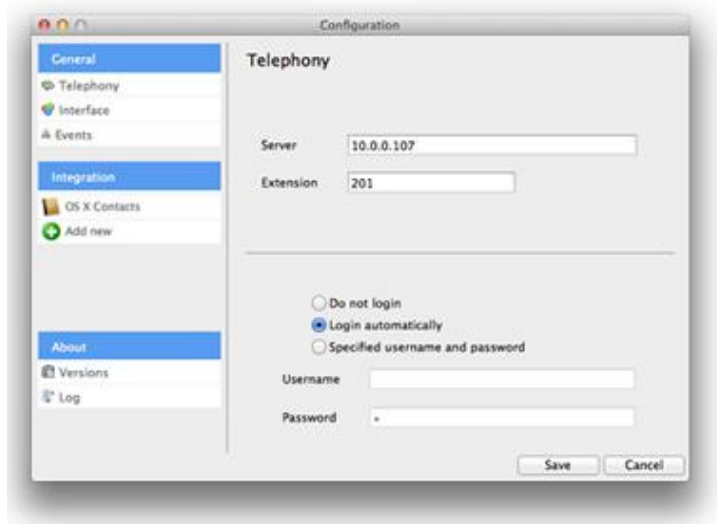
Configuration

General
Telephony
Interface
Events

Integration
OS X Contacts
Add new

About
Versions
Log

Telephony

Server 10.0.0.107
Extension 201

Do not login
Login automatically
Specified username and password

Username
Password •

Save
Cancel